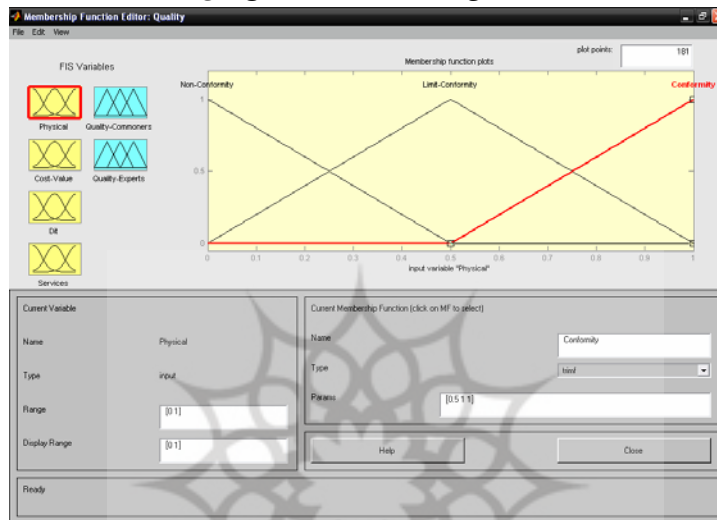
Membership Function Editor: Quality

File Edit View

FIS Variables

Physical

Quality-Commoners

Cost-Value

Quality-Experts

Dit

Services

plot points: 181

Membership function plots

Non-Conformity

Limit-Conformity

Conformity

1

0.5

0

0 0.1 0.2 0.3 0.4 0.5 0.6 0.7 0.8 0.9 1

input variable "Physical"

Current Variable

Name Physical

Type input

Range [0 1]

Display Range [0 1]

Current Membership Function (click on MF to select)

Name Conformity

Type trimf

Params [0.5 1 1]

Help

Close

Ready